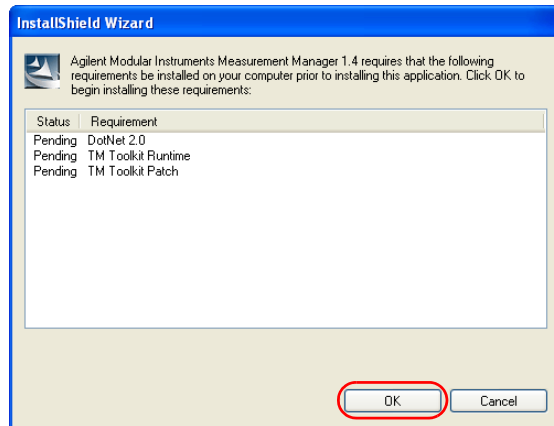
InstallShield Wizard

Agilent Modular Instruments Measurement Manager 1.4 requires that the following requirements be installed on your computer prior to installing this application. Click OK to begin installing these requirements:

| Status | Requirement |
|---|---|
| Pending | DotNet 2.0 |
| Pending | TM Toolkit Runtime |
| Pending | TM Toolkit Patch |

OK

Cancel